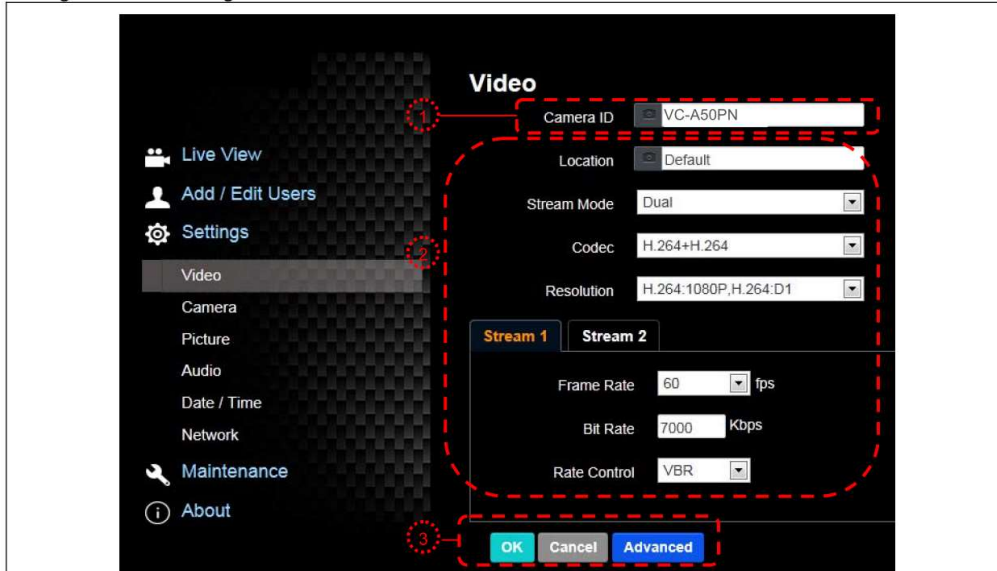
Live View
Add / Edit Users
Settings
Video
Camera
Picture
Audio
Date / Time
Network
Maintenance
About

Video

1
Camera ID VC-A50PN

2
Location Default
Stream Mode Dual
Codec H.264+H.264
Resolution H.264:1080P,H.264:D1

Stream 1 Stream 2
Frame Rate 60 fps
Bit Rate 7000 Kbps
Rate Control VBR

3
OK Cancel Advanced